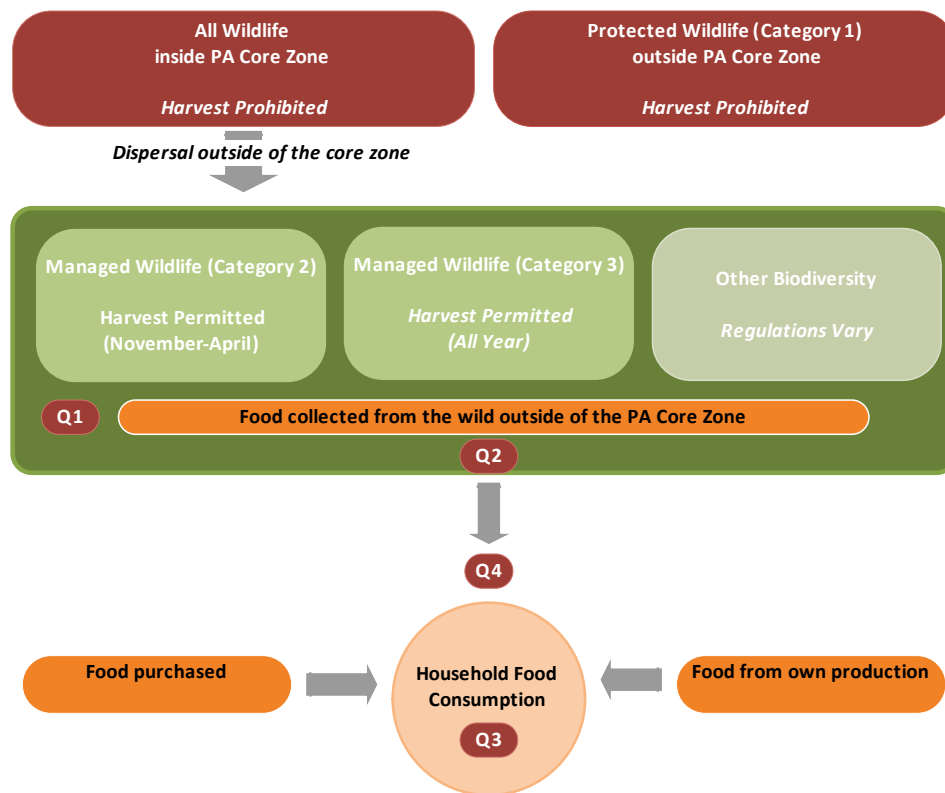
All Wildlife
inside PA Core Zone

Harvest Prohibited

Protected Wildlife (Category 1)
outside PA Core Zone

Harvest Prohibited

Dispersal outside of the core zone

Managed Wildlife (Category 2)

Harvest Permitted
(November-April)

Managed Wildlife (Category 3)

Harvest Permitted
(All Year)

Other Biodiversity

Regulations Vary

Q1

Food collected from the wild outside of the PA Core Zone

Q2

Q4

Food purchased

Household Food Consumption

Q3

Food from own production